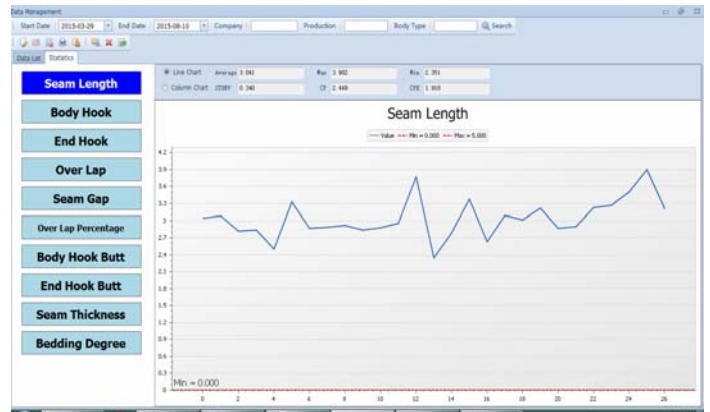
Data Management

Start Date 2015-03-29 End Date 2015-08-10 Company Production Body Type Search

Data List Statistics

Seam Length
Body Hook
End Hook
Over Lap
Seam Gap
Over Lap Percentage
Body Hook Butt
End Hook Butt
Seam Thickness
Bedding Degree

Line Chart Average 3.042 Max 1.902 Min 2.351
Column Chart STDEV 0.340 CP 2.448 CPK 1.918

Seam Length

Value Min = 0.000 Max = 5.000

4.2
3.9
3.6
3.3
3
2.7
2.4
2.1
1.8
1.5
1.2
0.9
0.6
0.3
0

Min = 0.000

0 2 4 6 8 10 12 14 16 18 20 22 24 26